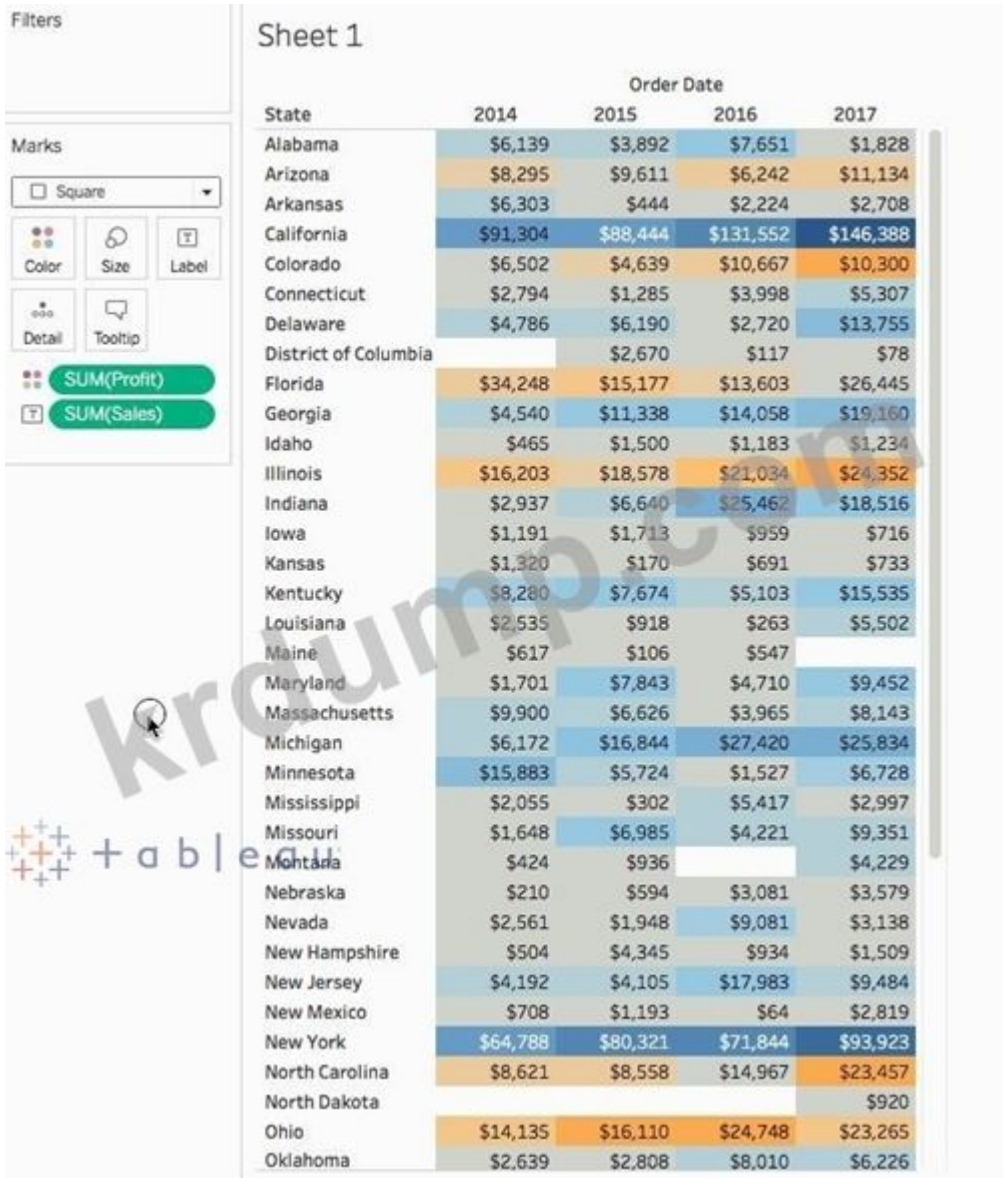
Filters

Marks

Square

Color
Size
Label
Detail
Tooltip

SUM(Profit)
SUM(Sales)

tableau

Sheet 1

| State | 2014 | 2015 | 2016 | 2017 |
|---|---|---|---|---|
| Alabama | $6,139 | $3,892 | $7,651 | $1,828 |
| Arizona | $8,295 | $9,611 | $6,242 | $11,134 |
| Arkansas | $6,303 | $444 | $2,224 | $2,708 |
| California | $91,304 | $88,444 | $131,552 | $146,388 |
| Colorado | $6,502 | $4,639 | $10,667 | $10,300 |
| Connecticut | $2,794 | $1,285 | $3,998 | $5,307 |
| Delaware | $4,786 | $6,190 | $2,720 | $13,755 |
| District of Columbia | | $2,670 | $117 | $78 |
| Florida | $34,248 | $15,177 | $13,603 | $26,445 |
| Georgia | $4,540 | $11,338 | $14,058 | $19,160 |
| Idaho | $465 | $1,500 | $1,183 | $1,234 |
| Illinois | $16,203 | $18,578 | $21,034 | $24,352 |
| Indiana | $2,937 | $6,640 | $25,462 | $18,516 |
| Iowa | $1,191 | $1,713 | $959 | $716 |
| Kansas | $1,320 | $170 | $691 | $733 |
| Kentucky | $8,280 | $7,674 | $5,103 | $15,535 |
| Louisiana | $2,535 | $918 | $263 | $5,502 |
| Maine | $617 | $106 | $547 | |
| Maryland | $1,701 | $7,843 | $4,710 | $9,452 |
| Massachusetts | $9,900 | $6,626 | $3,965 | $8,143 |
| Michigan | $6,172 | $16,844 | $27,420 | $25,834 |
| Minnesota | $15,883 | $5,724 | $1,527 | $6,728 |
| Mississippi | $2,055 | $302 | $5,417 | $2,997 |
| Missouri | $1,648 | $6,985 | $4,221 | $9,351 |
| Montana | $424 | $936 | | $4,229 |
| Nebraska | $210 | $594 | $3,081 | $3,579 |
| Nevada | $2,561 | $1,948 | $9,081 | $3,138 |
| New Hampshire | $504 | $4,345 | $934 | $1,509 |
| New Jersey | $4,192 | $4,105 | $17,983 | $9,484 |
| New Mexico | $708 | $1,193 | $64 | $2,819 |
| New York | $64,788 | $80,321 | $71,844 | $93,923 |
| North Carolina | $8,621 | $8,558 | $14,967 | $23,457 |
| North Dakota | | | | $920 |
| Ohio | $14,135 | $16,110 | $24,748 | $23,265 |
| Oklahoma | $2,639 | $2,808 | $8,010 | $6,226 |

Order Date

krdump.com